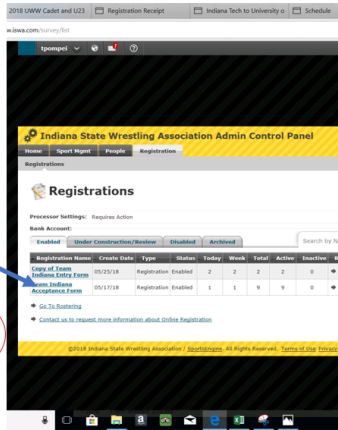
2018 UWW Cadet and U23 | Registration Receipt | Indiana Tech to University o | Schedule

w.iswa.com/survey/list

tpompei

Indiana State Wrestling Association Admin Control Panel

Home | Sport Mgmt | People | Registration

Registrations

Registrations

Processor Settings: Requires Action

Bank Account:

Enabled | Under Construction/Review | Disabled | Archived

Search by N

| Registration Name | Create Date | Type | Status | Today | Week | Total | Active | Inactive |
|---|---|---|---|---|---|---|---|---|
| Copy of Team Indiana Entry Form | 05/25/18 | Registration | Enabled | 2 | 2 | 2 | 2 | 0 |
| Team Indiana Acceptance Form | 05/17/18 | Registration | Enabled | 1 | 1 | 9 | 9 | 0 |

Go To Rostering

Contact us to request more information about Online Registration

©2018 Indiana State Wrestling Association / SportsEngine. All Rights Reserved. Terms of Use Privacy